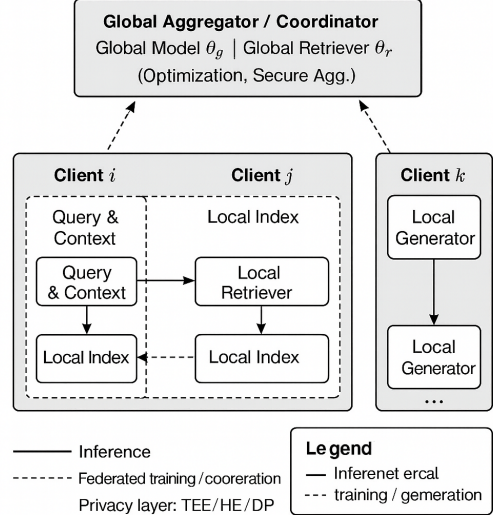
Global Aggregator / Coordinator
Global Model $\theta_g$ | Global Retriever $\theta_r$
(Optimization, Secure Agg.)

Client $i$

Client $j$

Query & Context

Local Index

Query & Context

Local Retriever

Local Index

Local Index

Client $k$

Local Generator

Local Generator

...

Inference

Federated training / cooreration

Privacy layer: TEE / HE / DP

Legend

Inferenet ercal

training / gemeration